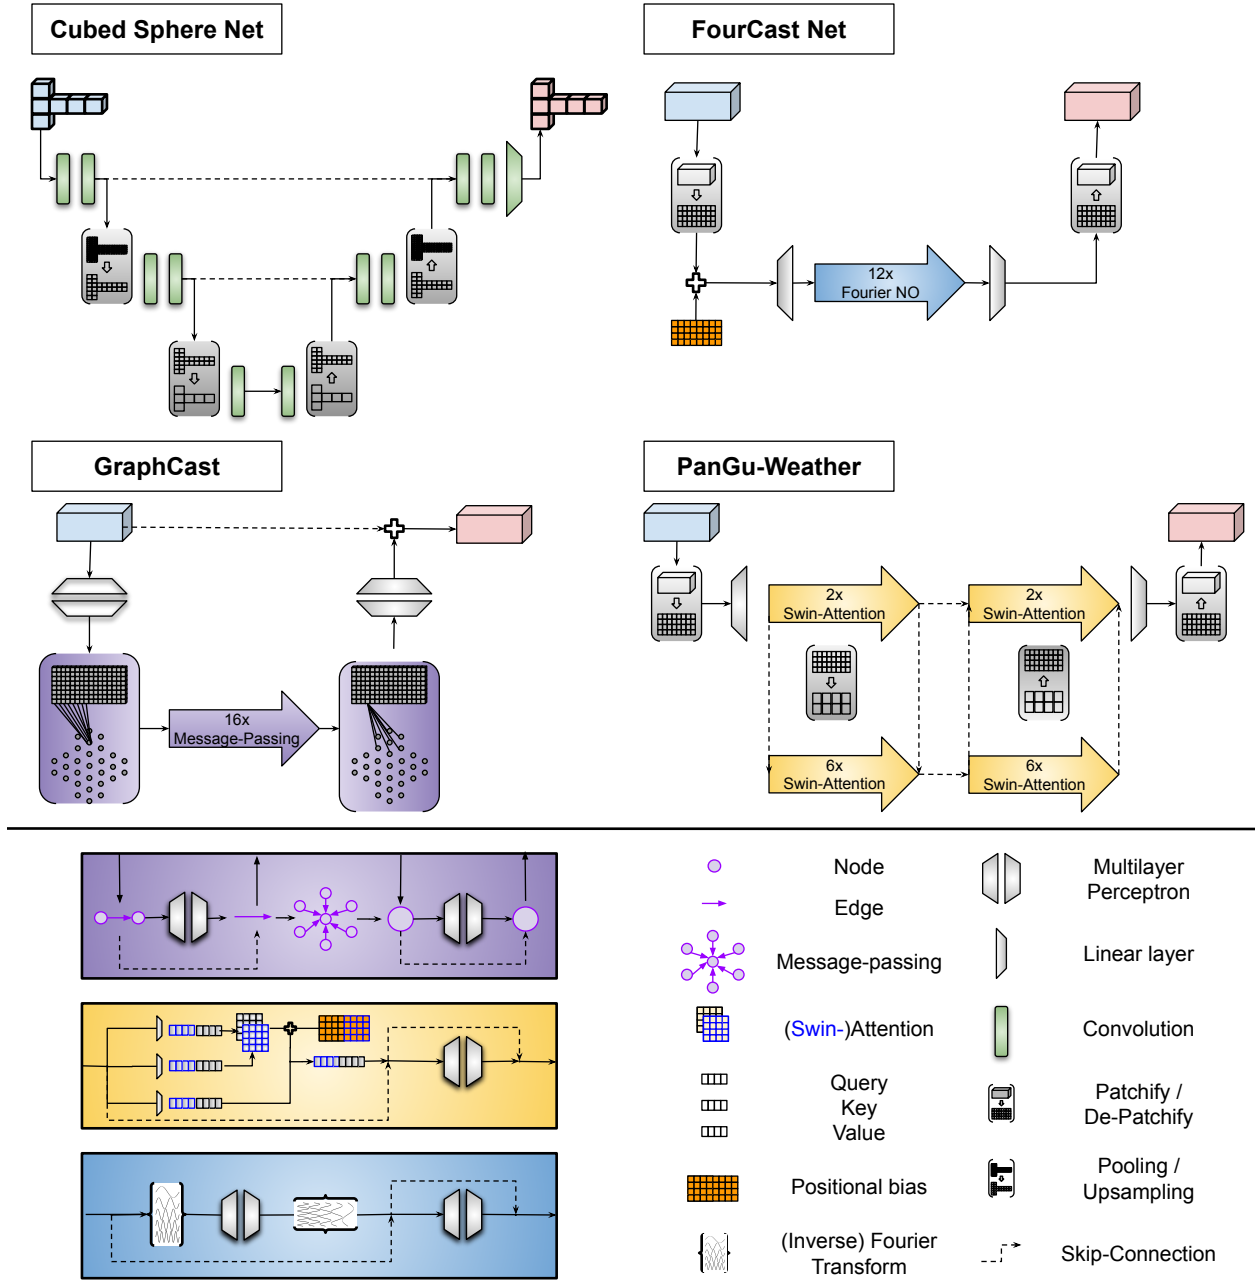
Cubed Sphere Net

FourCast Net

12x
Fourier NO

GraphCast

16x
Message-Passing

PanGu-Weather

2x
Swin-Attention

2x
Swin-Attention

6x
Swin-Attention

6x
Swin-Attention

Node

Edge

Message-passing

(Swin-)Attention

Query
Key
Value

Positional bias

(Inverse) Fourier Transform

Multilayer Perceptron

Linear layer

Convolution

Patchify / De-Patchify

Pooling / Upsampling

Skip-Connection